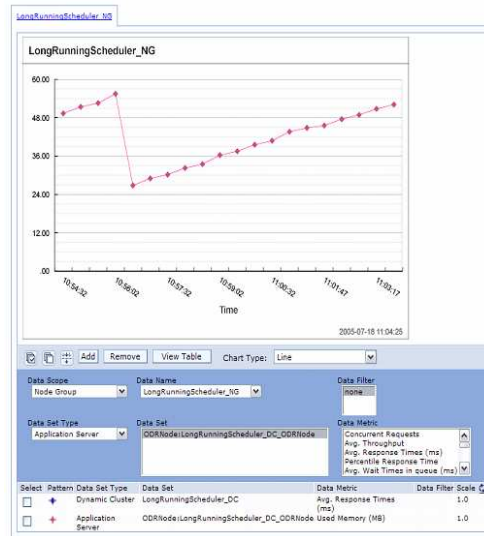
LongRunningScheduler_NG

LongRunningScheduler_NG

60.00
48.00
36.00
24.00
12.00
.00

10:54:32
10:56:02
10:57:32
10:59:02
11:00:32
11:01:47
11:03:17

Time

2005-07-18 11:04:25

Add Remove View Table Chart Type: Line

Data Scope
Node Group

Data Name
LongRunningScheduler_NG

Data Filter
none

Data Set Type
Application Server

Data Set
ODRNode:LongRunningScheduler_DC_ODRNode

Data Metric
Concurrent Requests
Avg. Throughput
Avg. Response Times (ms)
Percentile Response Time
Avg. Wait Times in queue (ms)

| Select | Pattern | Data Set Type | Data Set | Data Metric | Data Filter | Scale |
|---|---|---|---|---|---|---|
| ☐ | ◆ | Dynamic Cluster | LongRunningScheduler_DC | Avg. Response Times (ms) | | 1.0 |
| ☐ | ✦ | Application Server | ODRNode:LongRunningScheduler_DC_ODRNode | Used Memory (MB) | | 1.0 |